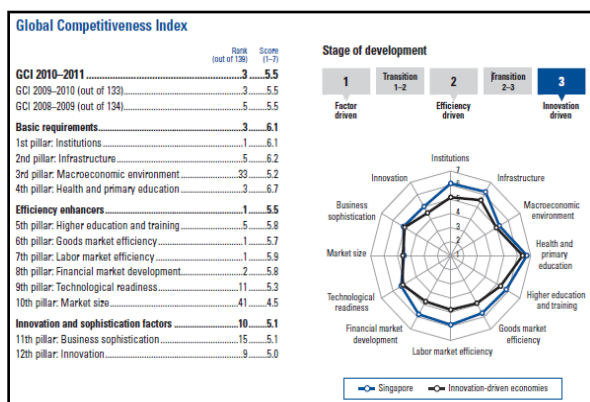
Global Competitiveness Index

| | Rank (out of 139) | Score (1–7) |
|---|---|---|
| GCI 2010–2011 | 3 | 5.5 |
| GCI 2009–2010 (out of 133) | 3 | 5.5 |
| GCI 2008–2009 (out of 134) | 5 | 5.5 |
| Basic requirements | 3 | 6.1 |
| 1st pillar: Institutions | 1 | 6.1 |
| 2nd pillar: Infrastructure | 5 | 6.2 |
| 3rd pillar: Macroeconomic environment | 33 | 5.2 |
| 4th pillar: Health and primary education | 3 | 6.7 |
| Efficiency enhancers | 1 | 5.5 |
| 5th pillar: Higher education and training | 5 | 5.8 |
| 6th pillar: Goods market efficiency | 1 | 5.7 |
| 7th pillar: Labor market efficiency | 1 | 5.9 |
| 8th pillar: Financial market development | 2 | 5.8 |
| 9th pillar: Technological readiness | 11 | 5.3 |
| 10th pillar: Market size | 41 | 4.5 |
| Innovation and sophistication factors | 10 | 5.1 |
| 11th pillar: Business sophistication | 15 | 5.1 |
| 12th pillar: Innovation | 9 | 5.0 |

Stage of development

1 Factor driven
Transition 1–2
2 Efficiency driven
Transition 2–3
3 Innovation driven

Institutions
Infrastructure
Macroeconomic environment
Health and primary education
Higher education and training
Goods market efficiency
Labor market efficiency
Financial market development
Technological readiness
Market size
Business sophistication
Innovation
7 6 5 4 3 2 1

Singapore
Innovation-driven economies